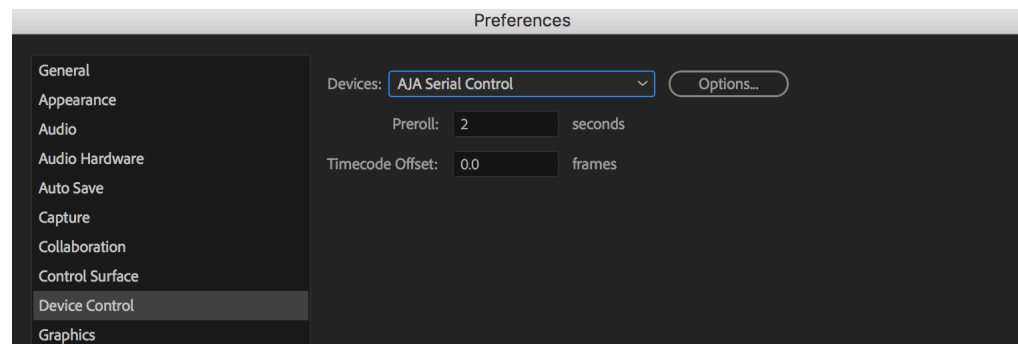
Preferences

General
Appearance
Audio
Audio Hardware
Auto Save
Capture
Collaboration
Control Surface
Device Control
Graphics

Devices: AJA Serial Control
Options...
Preroll: 2 seconds
Timecode Offset: 0.0 frames